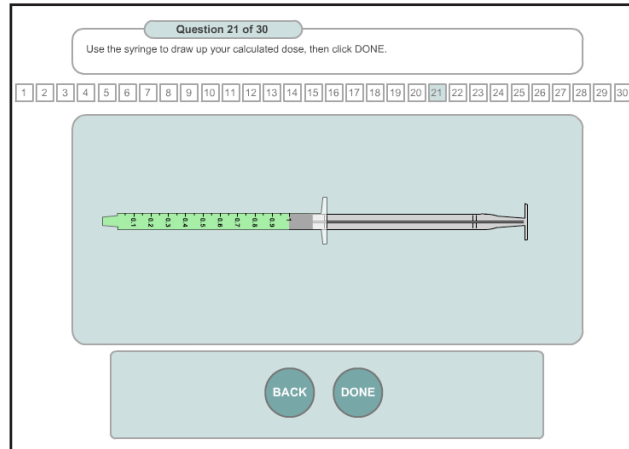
Question 21 of 30

Use the syringe to draw up your calculated dose, then click DONE.

1 2 3 4 5 6 7 8 9 10 11 12 13 14 15 16 17 18 19 20 21 22 23 24 25 26 27 28 29 30

0.1 0.2 0.3 0.4 0.5 0.6 0.7 0.8 0.9 1

BACK DONE